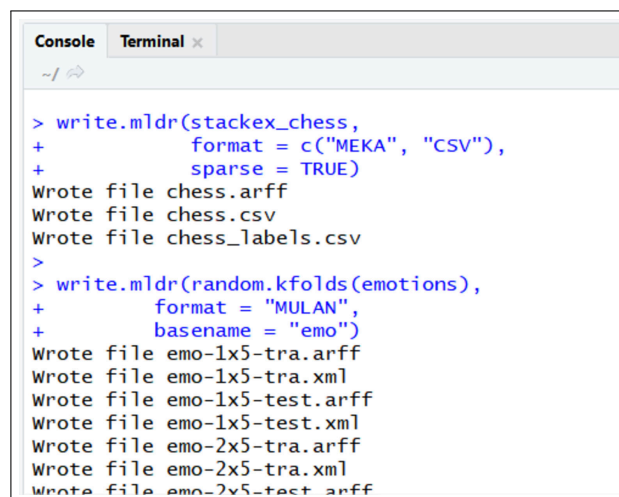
Console Terminal ×

~/

> write.mldr(stackex_chess,
+ format = c("MEKA", "CSV"),
+ sparse = TRUE)
Wrote file chess.arff
Wrote file chess.csv
Wrote file chess_labels.csv
>
> write.mldr(random.kfolds(emotions),
+ format = "MULAN",
+ basename = "emo")
Wrote file emo-1x5-tra.arff
Wrote file emo-1x5-tra.xml
Wrote file emo-1x5-test.arff
Wrote file emo-1x5-test.xml
Wrote file emo-2x5-tra.arff
Wrote file emo-2x5-tra.xml
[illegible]